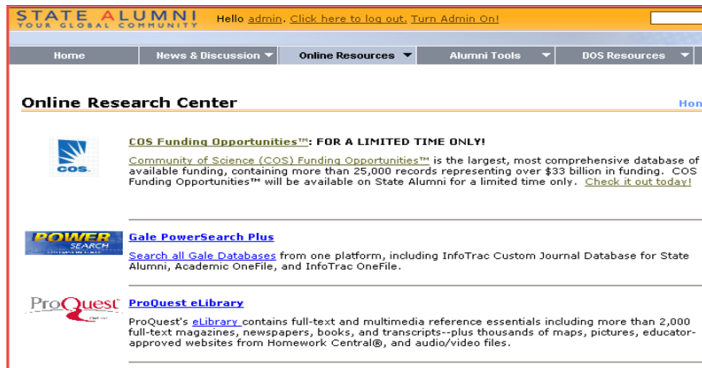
STATE ALUMNI
YOUR GLOBAL COMMUNITY

Hello admin. Click here to log out. Turn Admin On!

Home | News & Discussion ▼ | Online Resources ▼ | Alumni Tools ▼ | DOS Resources ▼

Online Research Center

Hon

COS

COS Funding Opportunities™: FOR A LIMITED TIME ONLY!

Community of Science (COS) Funding Opportunities™ is the largest, most comprehensive database of available funding, containing more than 25,000 records representing over $33 billion in funding. COS Funding Opportunities™ will be available on State Alumni for a limited time only. Check it out today!

POWER SEARCH

Gale PowerSearch Plus

Search all Gale Databases from one platform, including InfoTrac Custom Journal Database for State Alumni, Academic OneFile, and InfoTrac OneFile.

ProQuest

ProQuest eLibrary

ProQuest's eLibrary contains full-text and multimedia reference essentials including more than 2,000 full-text magazines, newspapers, books, and transcripts--plus thousands of maps, pictures, educator-approved websites from Homework Central®, and audio/video files.